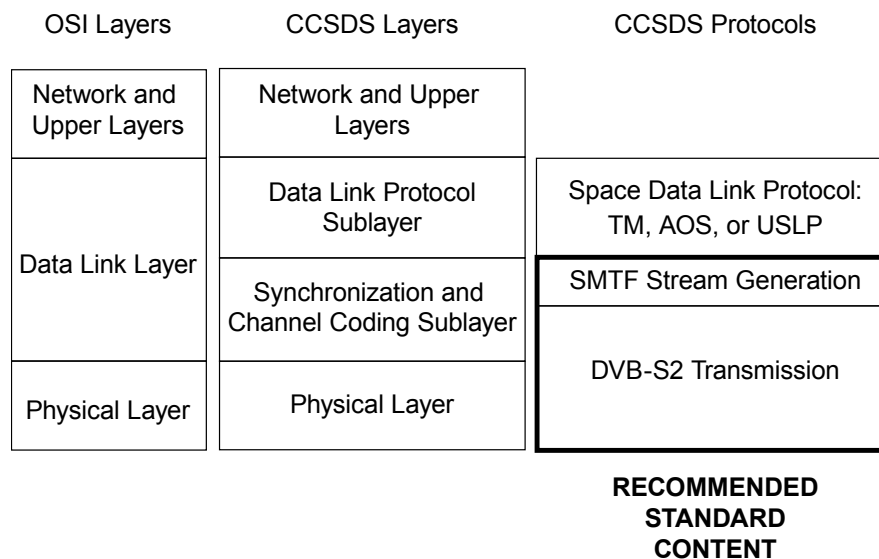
OSI Layers

CCSDS Layers

CCSDS Protocols

Network and Upper Layers

Data Link Layer

Physical Layer

Network and Upper Layers

Data Link Protocol Sublayer

Synchronization and Channel Coding Sublayer

Physical Layer

Space Data Link Protocol: TM, AOS, or USLP

SMTF Stream Generation

DVB-S2 Transmission

RECOMMENDED STANDARD CONTENT